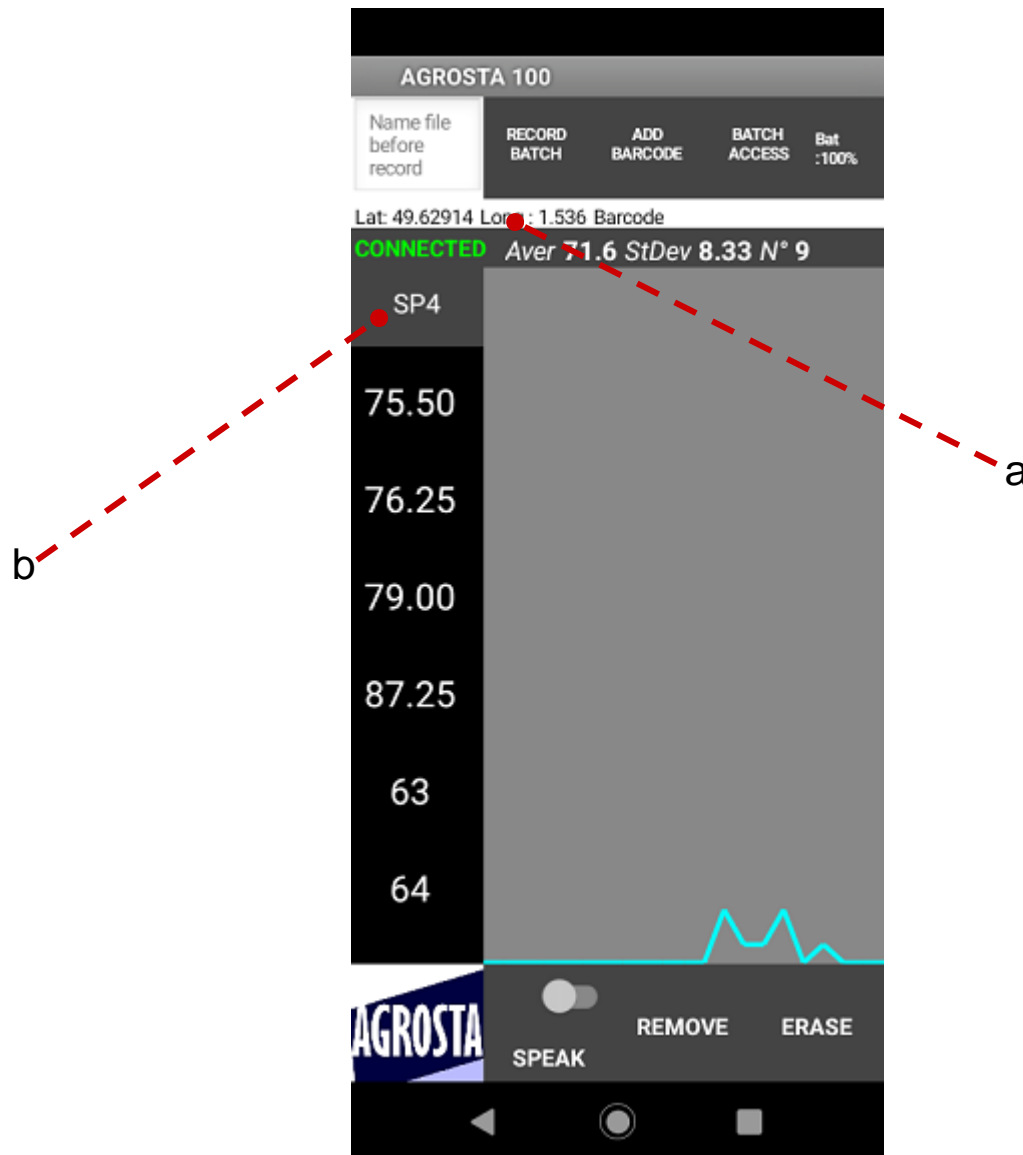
AGROSTA 100

Name file before record

RECORD BATCH

ADD BARCODE

BATCH ACCESS

Bat :100%

Lat: 49.62914 Long : 1.536 Barcode

CONNECTED

Aver 71.6 StDev 8.33 N° 9

SP4

75.50

76.25

79.00

87.25

63

64

AGROSTA

SPEAK

REMOVE

ERASE

a

b